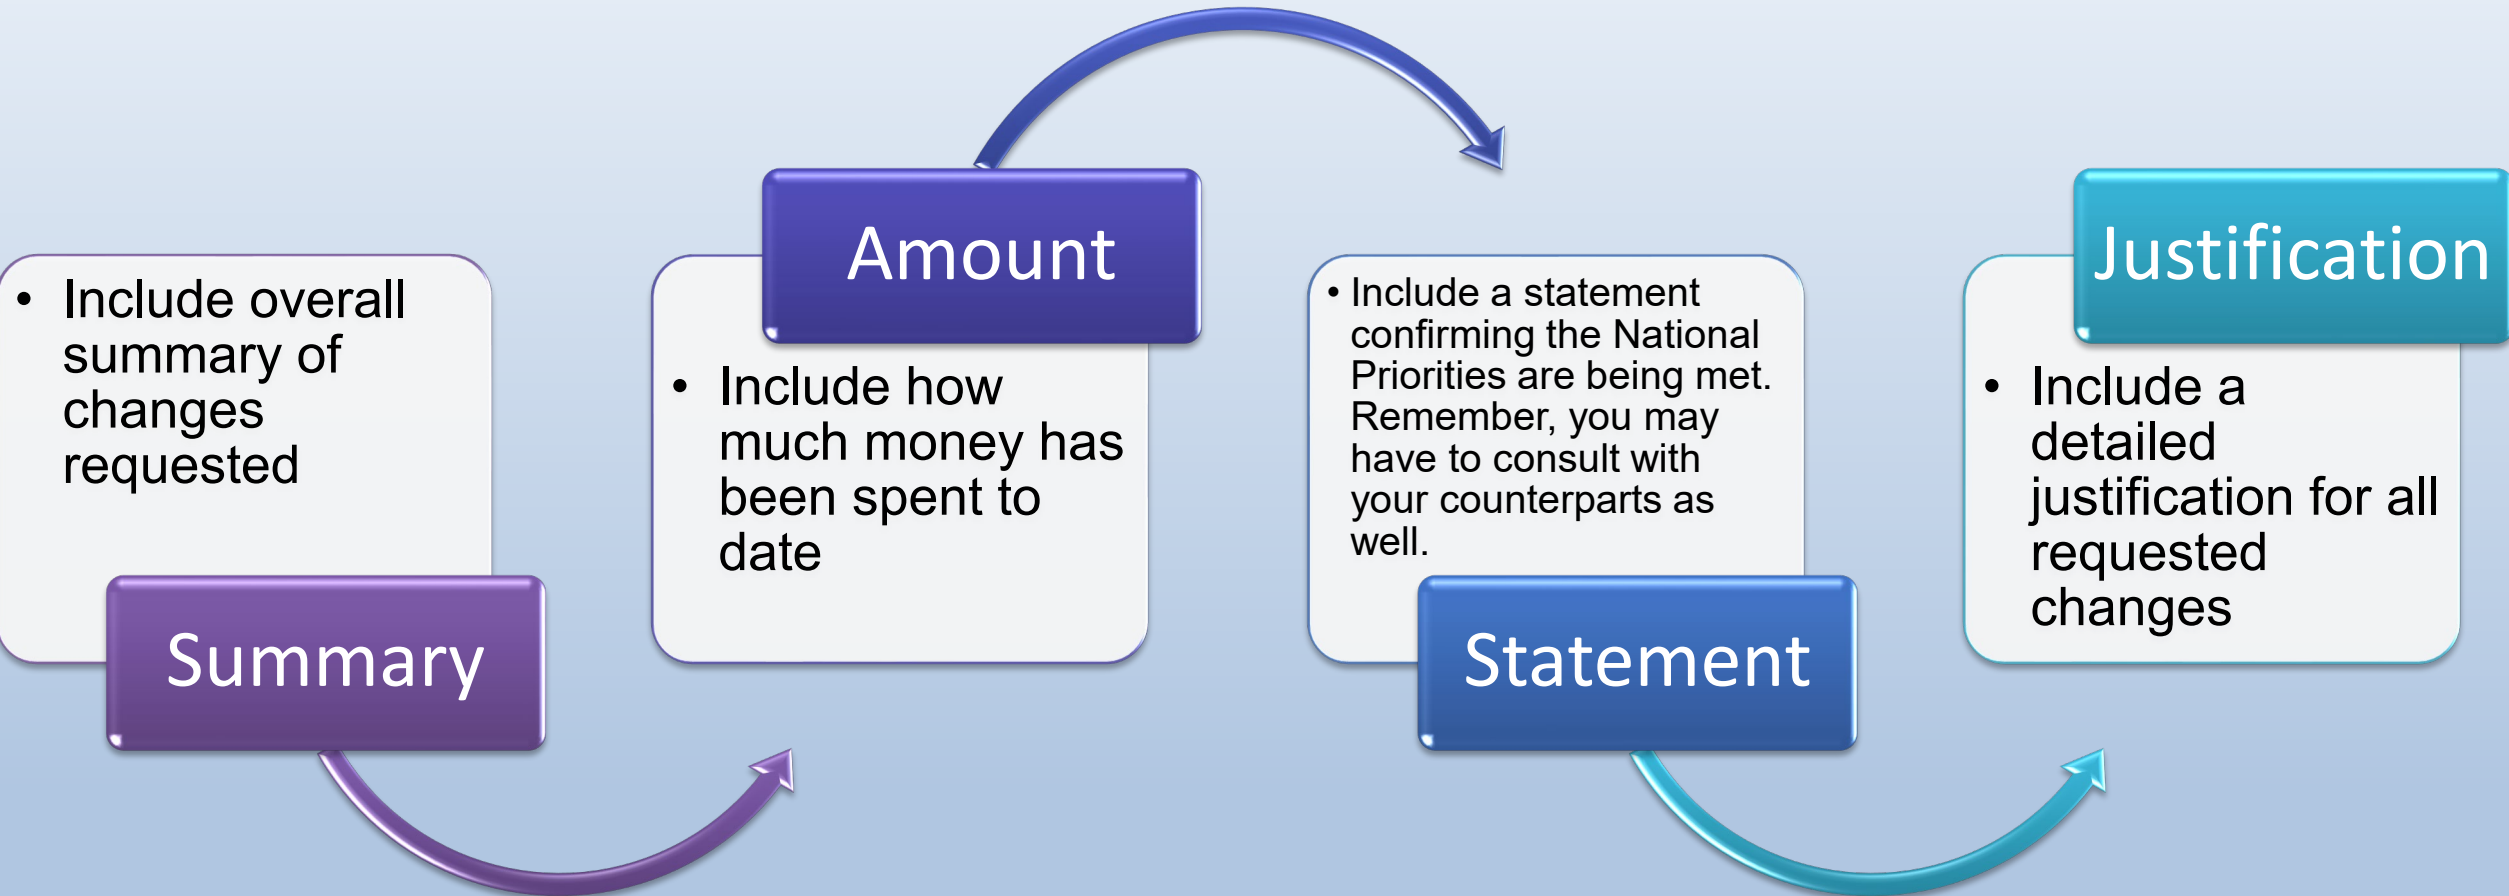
• Include overall summary of changes requested

Summary

Amount

• Include how much money has been spent to date

• Include a statement confirming the National Priorities are being met. Remember, you may have to consult with your counterparts as well.

Statement

Justification

• Include a detailed justification for all requested changes